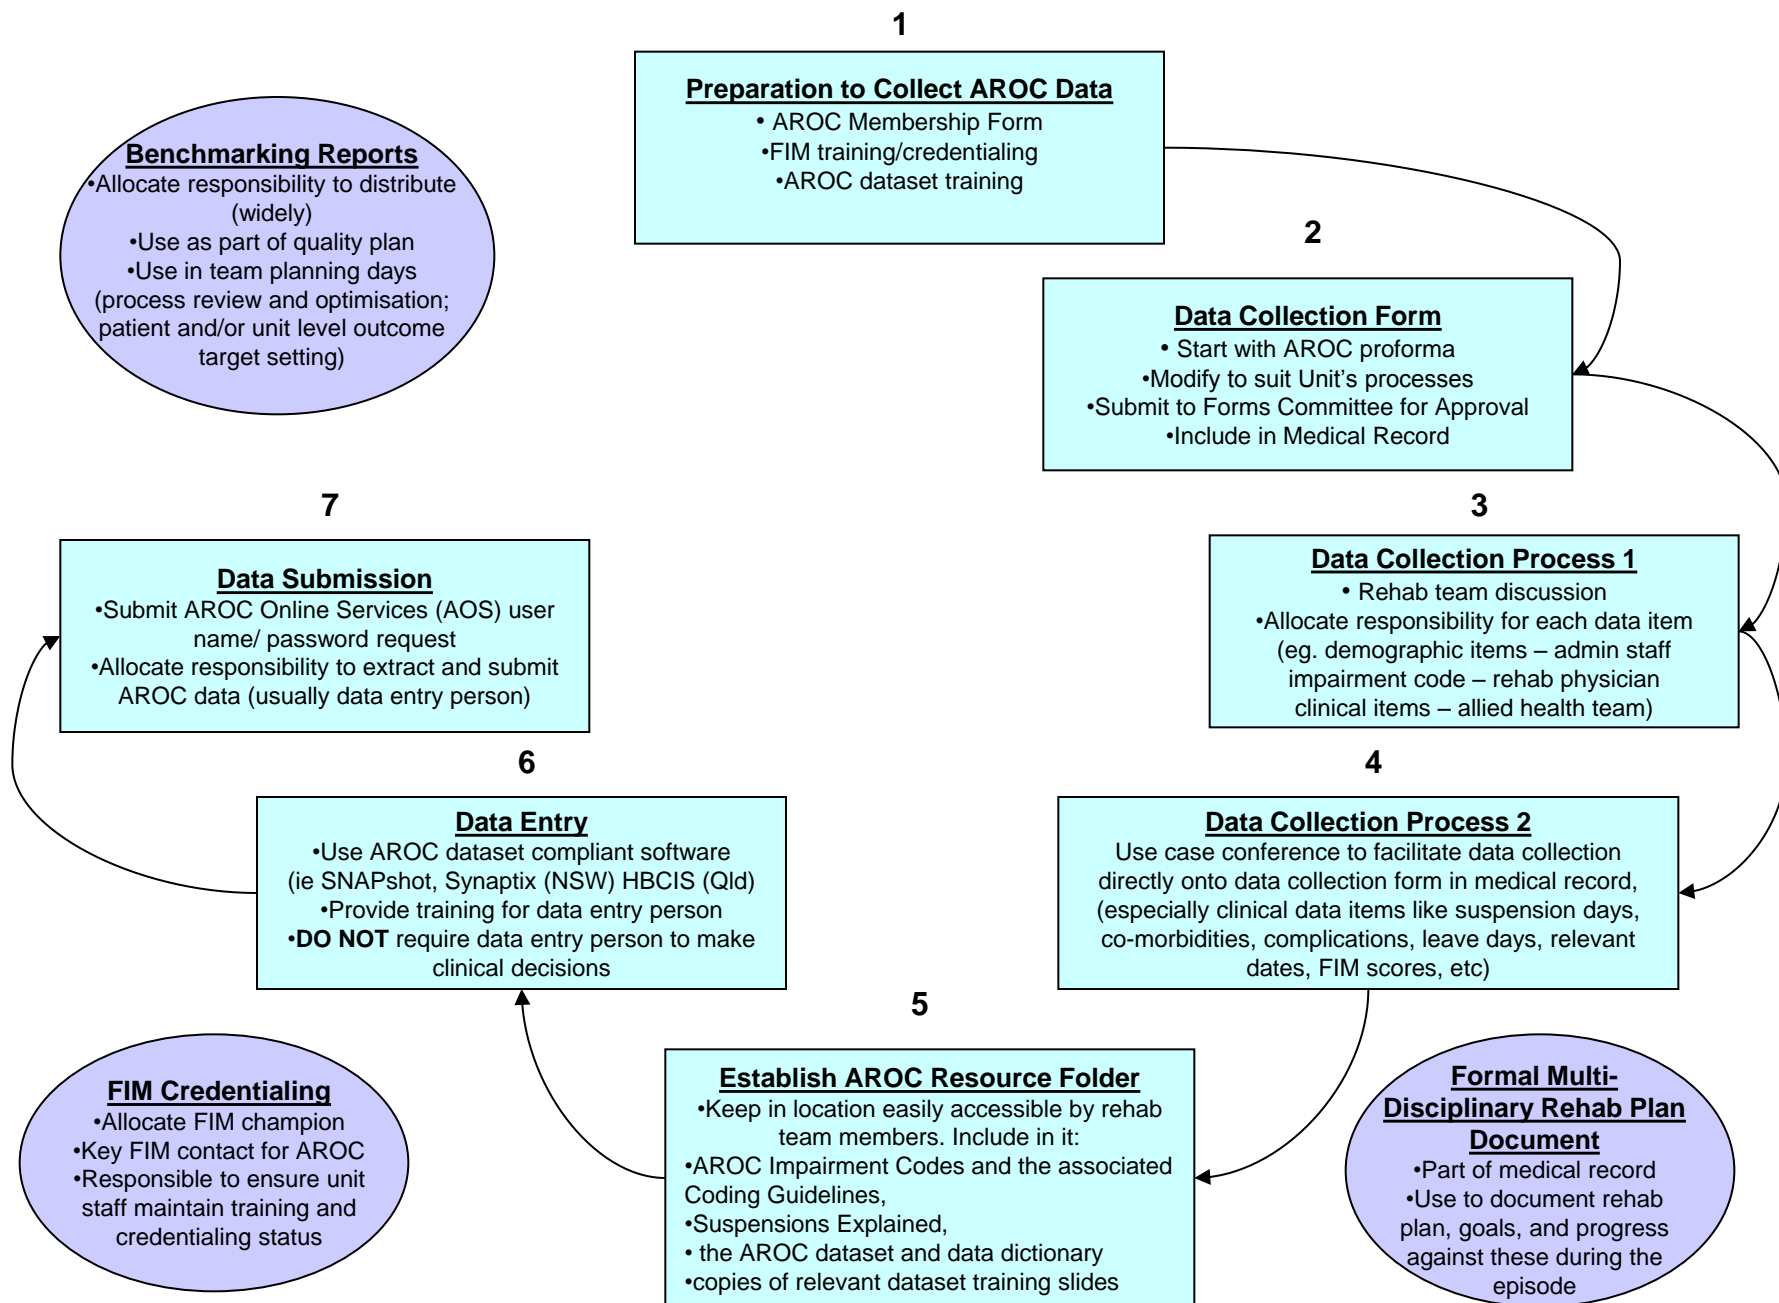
1

Preparation to Collect AROC Data
• AROC Membership Form
•FIM training/credentialing
•AROC dataset training

Benchmarking Reports
•Allocate responsibility to distribute (widely)
•Use as part of quality plan
•Use in team planning days (process review and optimisation; patient and/or unit level outcome target setting)

2

Data Collection Form
• Start with AROC proforma
•Modify to suit Unit's processes
•Submit to Forms Committee for Approval
•Include in Medical Record

7

Data Submission
•Submit AROC Online Services (AOS) user name/ password request
•Allocate responsibility to extract and submit AROC data (usually data entry person)

3

Data Collection Process 1
• Rehab team discussion
•Allocate responsibility for each data item (eg. demographic items – admin staff impairment code – rehab physician clinical items – allied health team)

6

Data Entry
•Use AROC dataset compliant software (ie SNAPshot, Synaptix (NSW) HBCIS (Qld)
•Provide training for data entry person
•**DO NOT** require data entry person to make clinical decisions

4

Data Collection Process 2
Use case conference to facilitate data collection directly onto data collection form in medical record, (especially clinical data items like suspension days, co-morbidities, complications, leave days, relevant dates, FIM scores, etc)

5

FIM Credentialing
•Allocate FIM champion
•Key FIM contact for AROC
•Responsible to ensure unit staff maintain training and credentialing status

Establish AROC Resource Folder
•Keep in location easily accessible by rehab team members. Include in it:
•AROC Impairment Codes and the associated Coding Guidelines,
•Suspensions Explained,
• the AROC dataset and data dictionary
•copies of relevant dataset training slides

Formal Multi-Disciplinary Rehab Plan Document
•Part of medical record
•Use to document rehab plan, goals, and progress against these during the episode